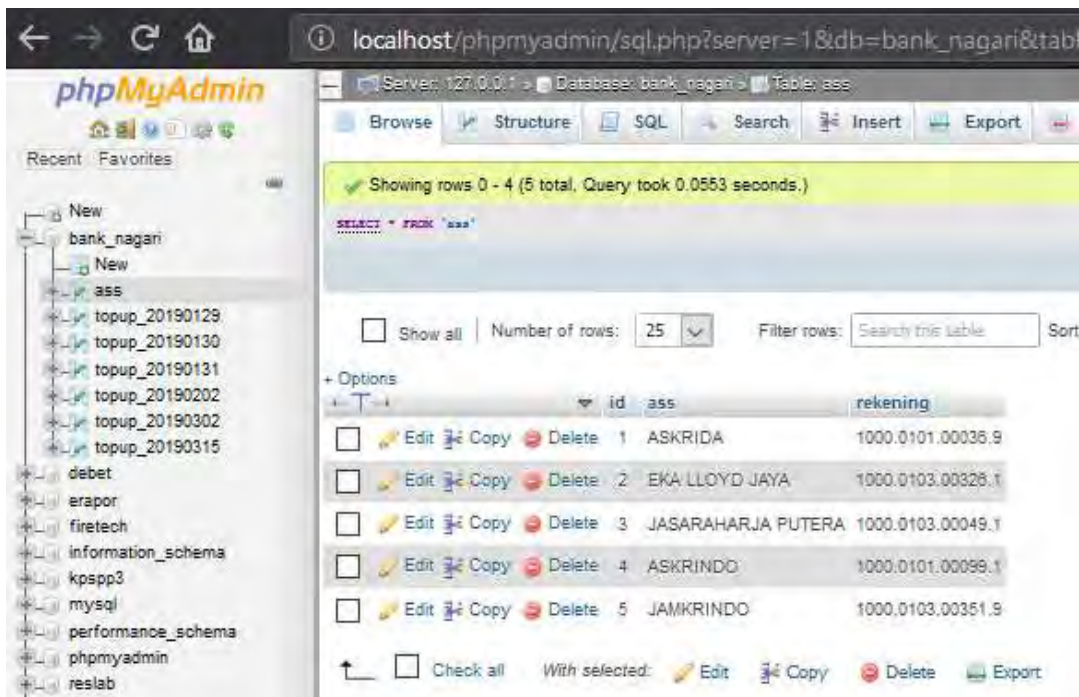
localhost/phpmyadmin/sql.php?server=1&db=bank_nagari&tab

phpMyAdmin

Recent Favorites

New
bank_nagari
New
ass
topup_20190129
topup_20190130
topup_20190131
topup_20190202
topup_20190302
topup_20190315
debet
erapor
firetech
information_schema
kpspp3
mysql
performance_schema
phpmyadmin
reslab

Server: 127.0.0.1 » Database: bank_nagari » Table: ass

Browse Structure SQL Search Insert Export

Showing rows 0 - 4 (5 total, Query took 0.0553 seconds.)

SELECT * FROM `ass`

Show all | Number of rows: 25 Filter rows: Search this table Sort

+ Options

| | | id | ass | rekening |
|---|---|---|---|---|
| | Edit Copy Delete | 1 | ASKRIDA | 1000.0101.00036.9 |
| | Edit Copy Delete | 2 | EKA LLOYD JAYA | 1000.0103.00328.1 |
| | Edit Copy Delete | 3 | JASARAHARJA PUTERA | 1000.0103.00049.1 |
| | Edit Copy Delete | 4 | ASKRINDO | 1000.0101.00099.1 |
| | Edit Copy Delete | 5 | JAMKRINDO | 1000.0103.00351.9 |

Check all With selected: Edit Copy Delete Export